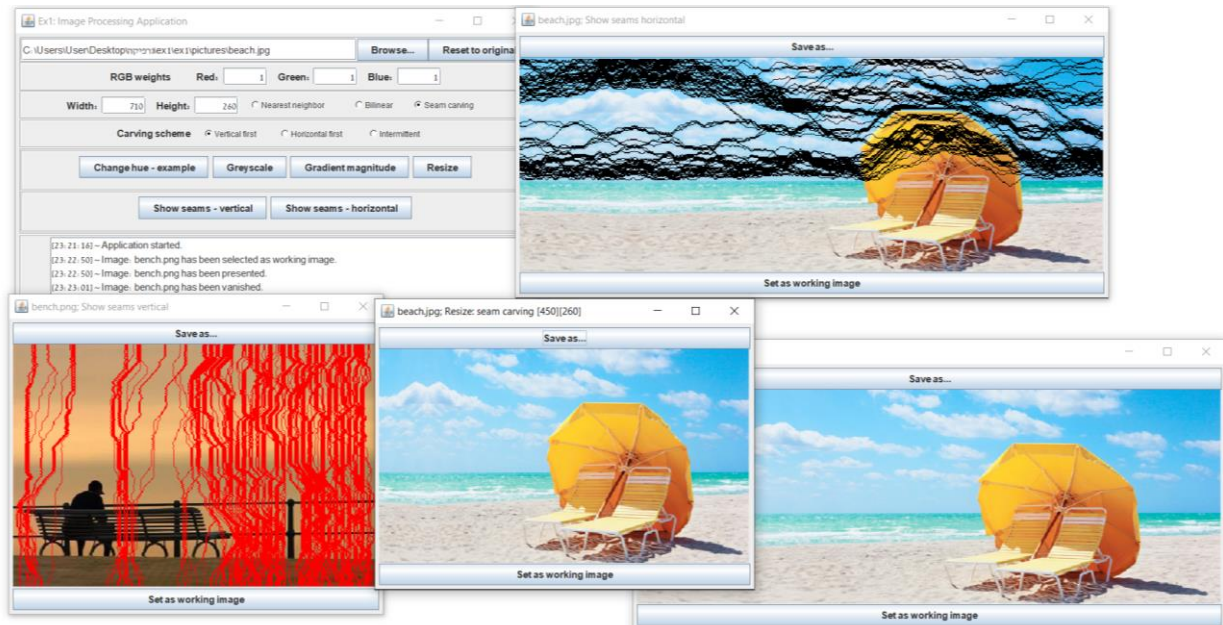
Ex1: Image Processing Application

C:\Users\UsenDesktop\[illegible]\ex1\ex1\pictures\beach.jpg

Browse...

Reset to original

RGB weights

Red: 1

Green: 1

Blue: 1

Width: 710

Height: 260

Nearest neighbor

Bilinear

Seam carving

Carving scheme

Vertical first

Horizontal first

Intermittent

Change hue - example

Greyscale

Gradient magnitude

Resize

Show seams - vertical

Show seams - horizontal

[23:21:16] ~ Application started.
[23:22:50] ~ Image: bench.png has been selected as working image.
[23:22:50] ~ Image: bench.png has been presented.
[23:23:01] ~ Image: bench.png has been vanished.

beach.jpg: Show seams horizontal

Save as...

Set as working image

bench.png: Show seams vertical

Save as...

Set as working image

beach.jpg: Resize: seam carving [450][260]

Save as...

Set as working image

Save as...

Set as working image